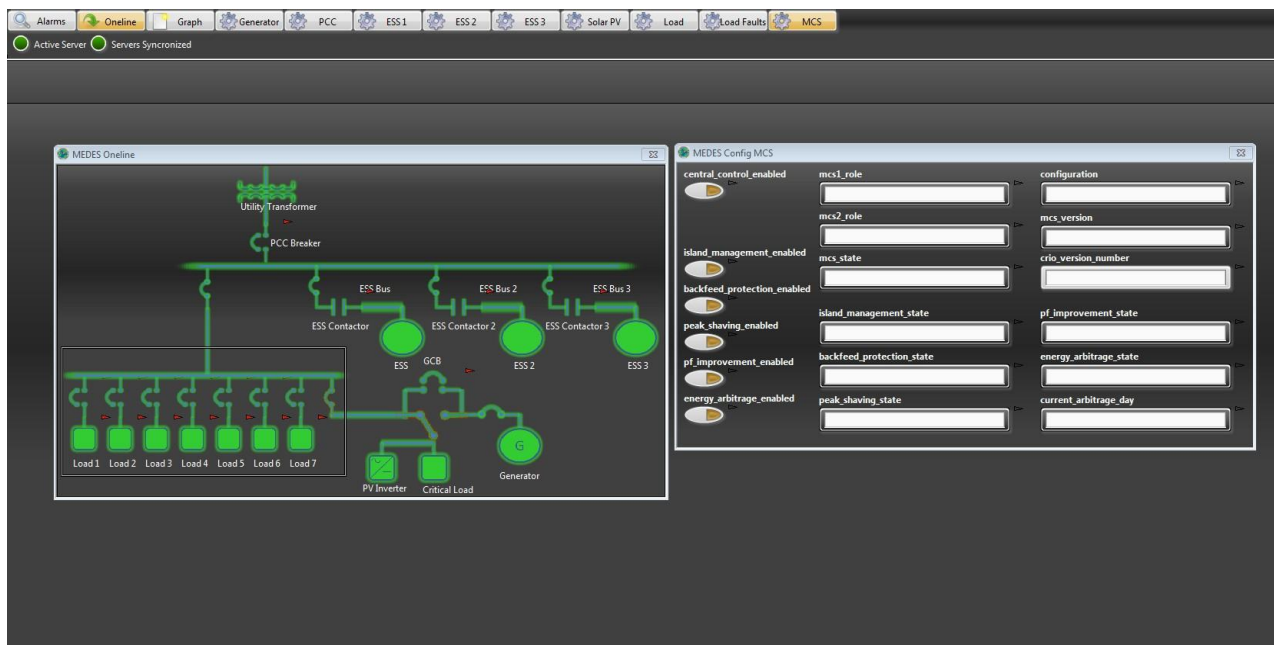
Alarms Oneline Graph Generator PCC ESS 1 ESS 2 ESS 3 Solar PV Load Load Faults MCS

Active Server Servers Syncronized

MEDES Oneline

Utility Transformer

PCC Breaker

ESS Bus ESS Bus 2 ESS Bus 3

ESS Contactor ESS Contactor 2 ESS Contactor 3

ESS ESS 2 ESS 3

GCB

G

Load 1 Load 2 Load 3 Load 4 Load 5 Load 6 Load 7

PV Inverter Critical Load Generator

MEDES Config MCS

central_control_enabled

mcs1_role

configuration

mcs2_role

mcs_version

island_management_enabled

mcs_state

crio_version_number

backfeed_protection_enabled

island_management_state

pf_improvement_state

peak_shaving_enabled

pf_improvement_enabled

backfeed_protection_state

energy_arbitrage_state

energy_arbitrage_enabled

peak_shaving_state

current_arbitrage_day